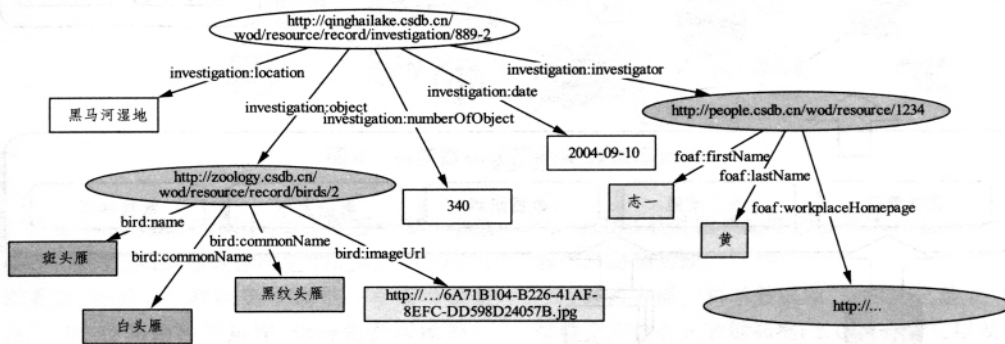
http://qinghailake.csdb.cn/wod/resource/record/investigation/889-2

investigation:location

黑马河湿地

investigation:object

investigation:numberOfObject

investigation:date

investigation:investigator

http://people.csdb.cn/wod/resource/1234

2004-09-10

http://zoology.csdb.cn/wod/resource/record/birds/2

340

foaf:firstName

foaf:lastName

志一

foaf:workplaceHomepage

黄

bird:name

bird:commonName

bird:commonName

bird:imageUrl

斑头雁

黑纹头雁

http://.../6A71B104-B226-41AF-8EFC-DD598D24057B.jpg

白头雁

http://...